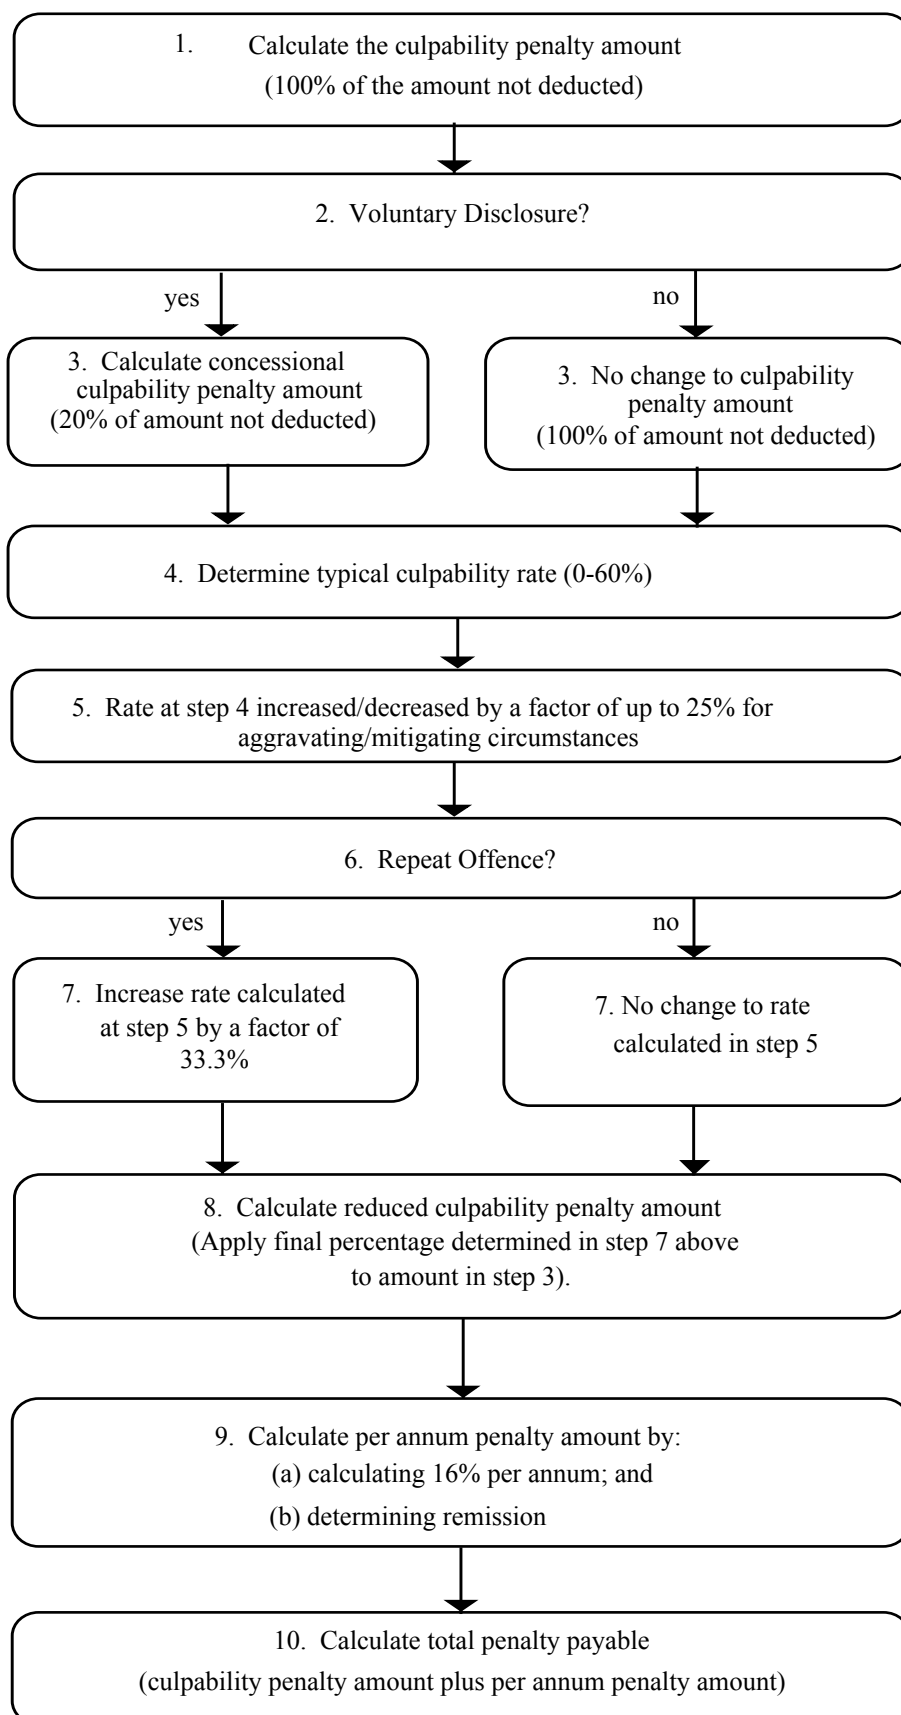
1. Calculate the culpability penalty amount
(100% of the amount not deducted)

2. Voluntary Disclosure?

yes

no

3. Calculate concessional culpability penalty amount
(20% of amount not deducted)

3. No change to culpability penalty amount
(100% of amount not deducted)

4. Determine typical culpability rate (0-60%)

5. Rate at step 4 increased/decreased by a factor of up to 25% for aggravating/mitigating circumstances

6. Repeat Offence?

yes

no

7. Increase rate calculated at step 5 by a factor of 33.3%

7. No change to rate calculated in step 5

8. Calculate reduced culpability penalty amount
(Apply final percentage determined in step 7 above to amount in step 3).

9. Calculate per annum penalty amount by:
(a) calculating 16% per annum; and
(b) determining remission

10. Calculate total penalty payable
(culpability penalty amount plus per annum penalty amount)